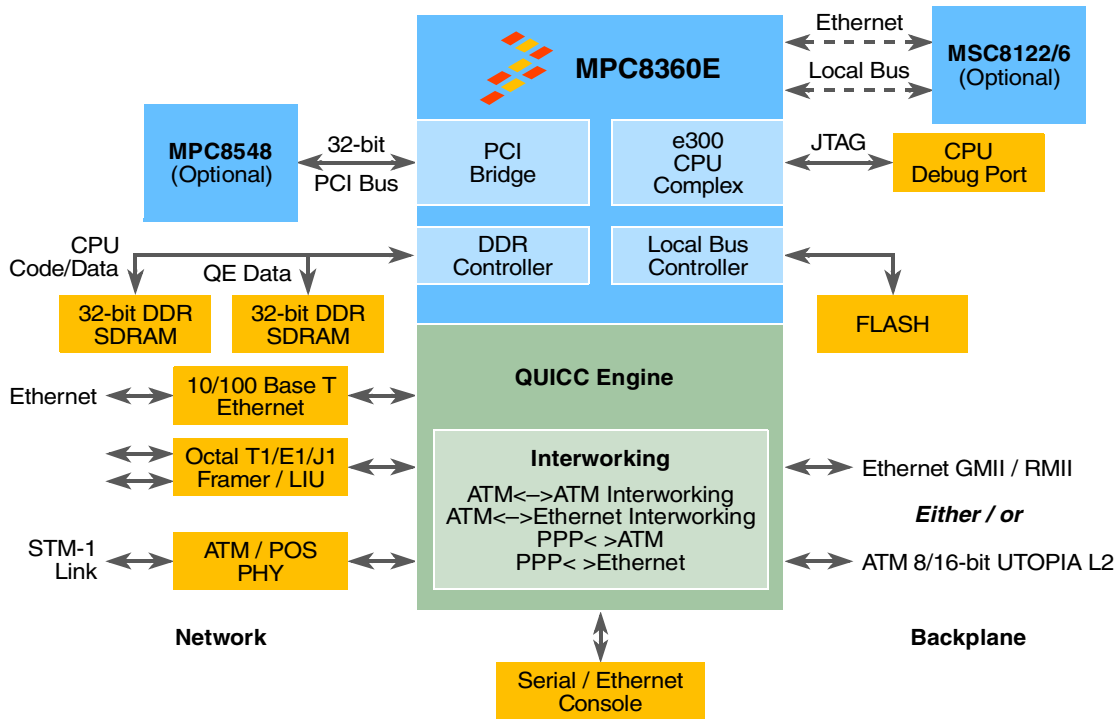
Ethernet

Local Bus

MPC8360E

MSC8122/6
(Optional)

MPC8548
(Optional)

32-bit
PCI Bus

PCI
Bridge

e300
CPU
Complex

JTAG

CPU
Debug Port

CPU
Code/Data

QE Data

DDR
Controller

Local Bus
Controller

32-bit DDR
SDRAM

32-bit DDR
SDRAM

FLASH

QUICC Engine

Ethernet

10/100 Base T
Ethernet

Octal T1/E1/J1
Framer / LIU

Interworking

ATM<–>ATM Interworking
ATM<–>Ethernet Interworking
PPP< >ATM
PPP< >Ethernet

Ethernet GMII / RMII

Either / or

STM-1
Link

ATM / POS
PHY

ATM 8/16-bit UTOPIA L2

Network

Backplane

Serial / Ethernet
Console